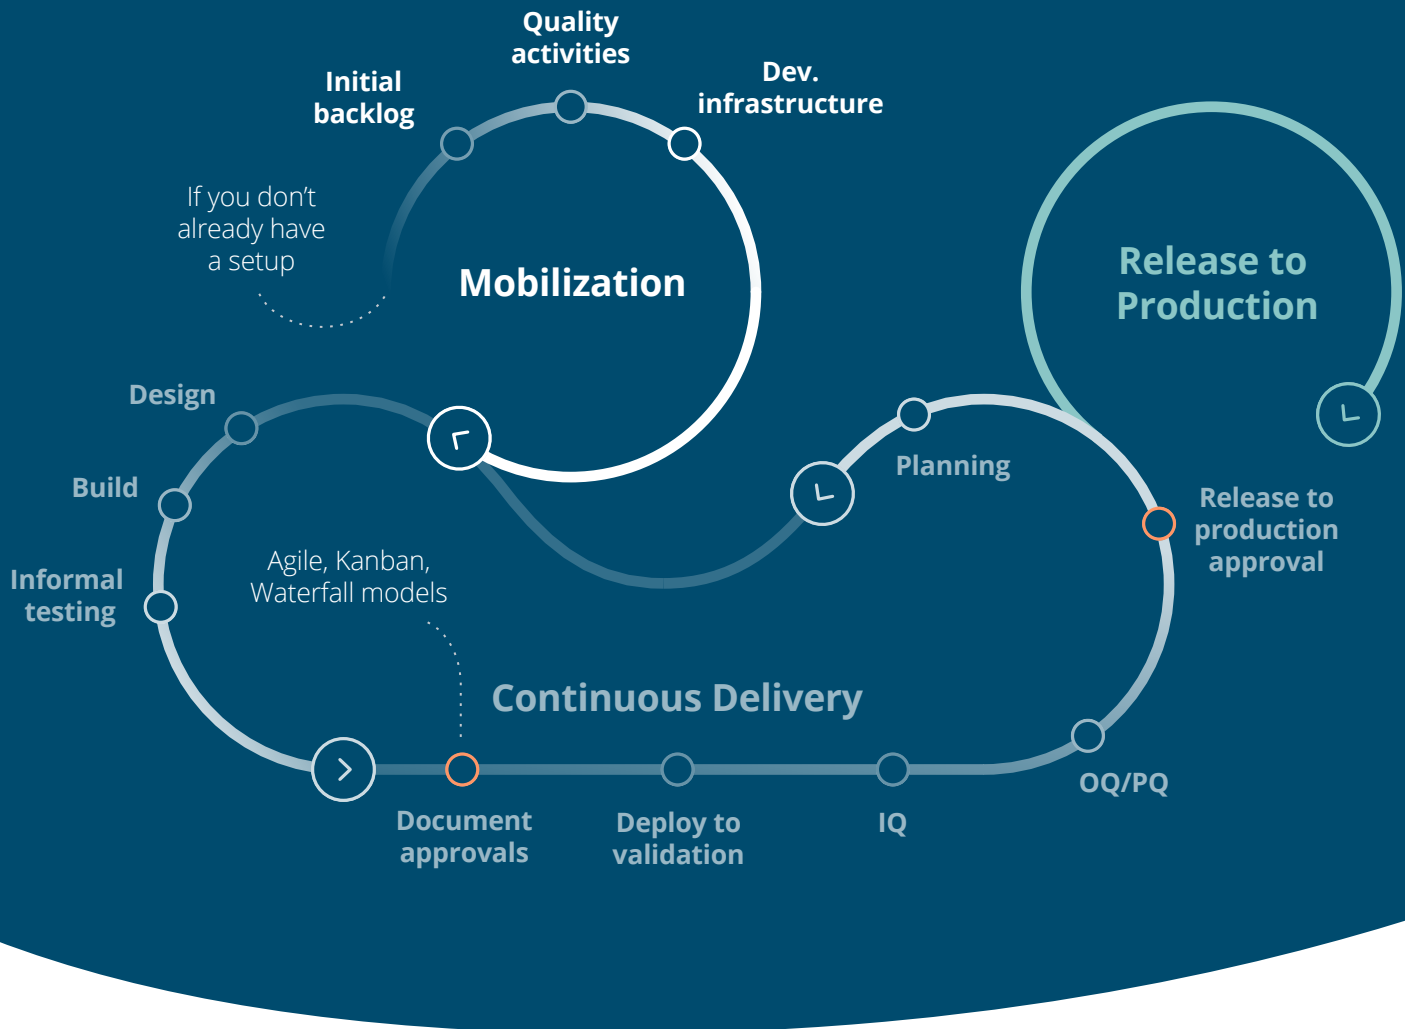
Quality activities

Initial backlog

Dev. infrastructure

If you don't already have a setup

Mobilization

Release to Production

Design

Build

Informal testing

Planning

Release to production approval

Agile, Kanban, Waterfall models

Continuous Delivery

Document approvals

Deploy to validation

IQ

OQ/PQ